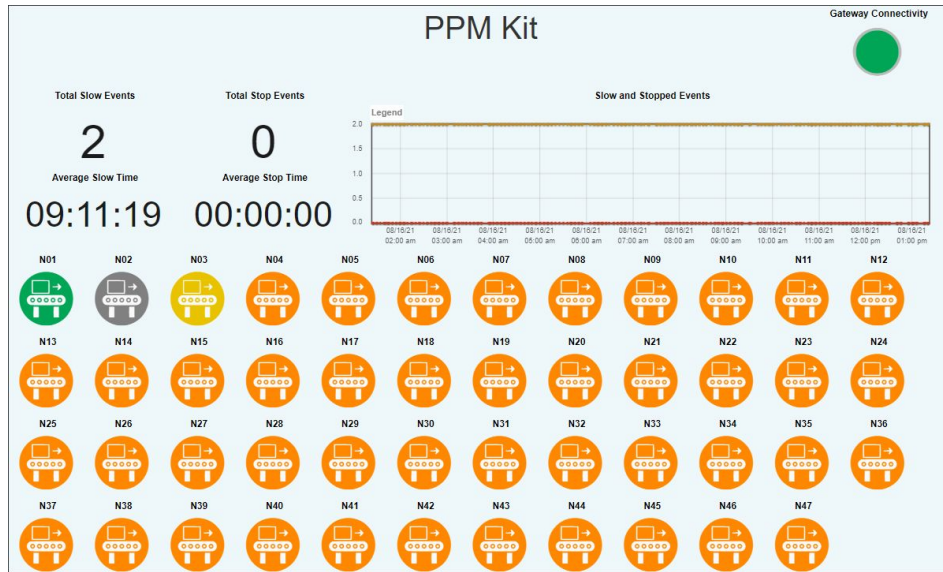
PPM Kit

Gateway Connectivity

Total Slow Events

2

Average Slow Time

09:11:19

Total Stop Events

0

Average Stop Time

00:00:00

Slow and Stopped Events

Legend

2.0
1.5
1.0
0.5
0.0

08/16/21 02:00 am
08/16/21 03:00 am
08/16/21 04:00 am
08/16/21 05:00 am
08/16/21 06:00 am
08/16/21 07:00 am
08/16/21 08:00 am
08/16/21 09:00 am
08/16/21 10:00 am
08/16/21 11:00 am
08/16/21 12:00 pm
08/16/21 01:00 pm

N01 N02 N03 N04 N05 N06 N07 N08 N09 N10 N11 N12

N13 N14 N15 N16 N17 N18 N19 N20 N21 N22 N23 N24

N25 N26 N27 N28 N29 N30 N31 N32 N33 N34 N35 N36

N37 N38 N39 N40 N41 N42 N43 N44 N45 N46 N47